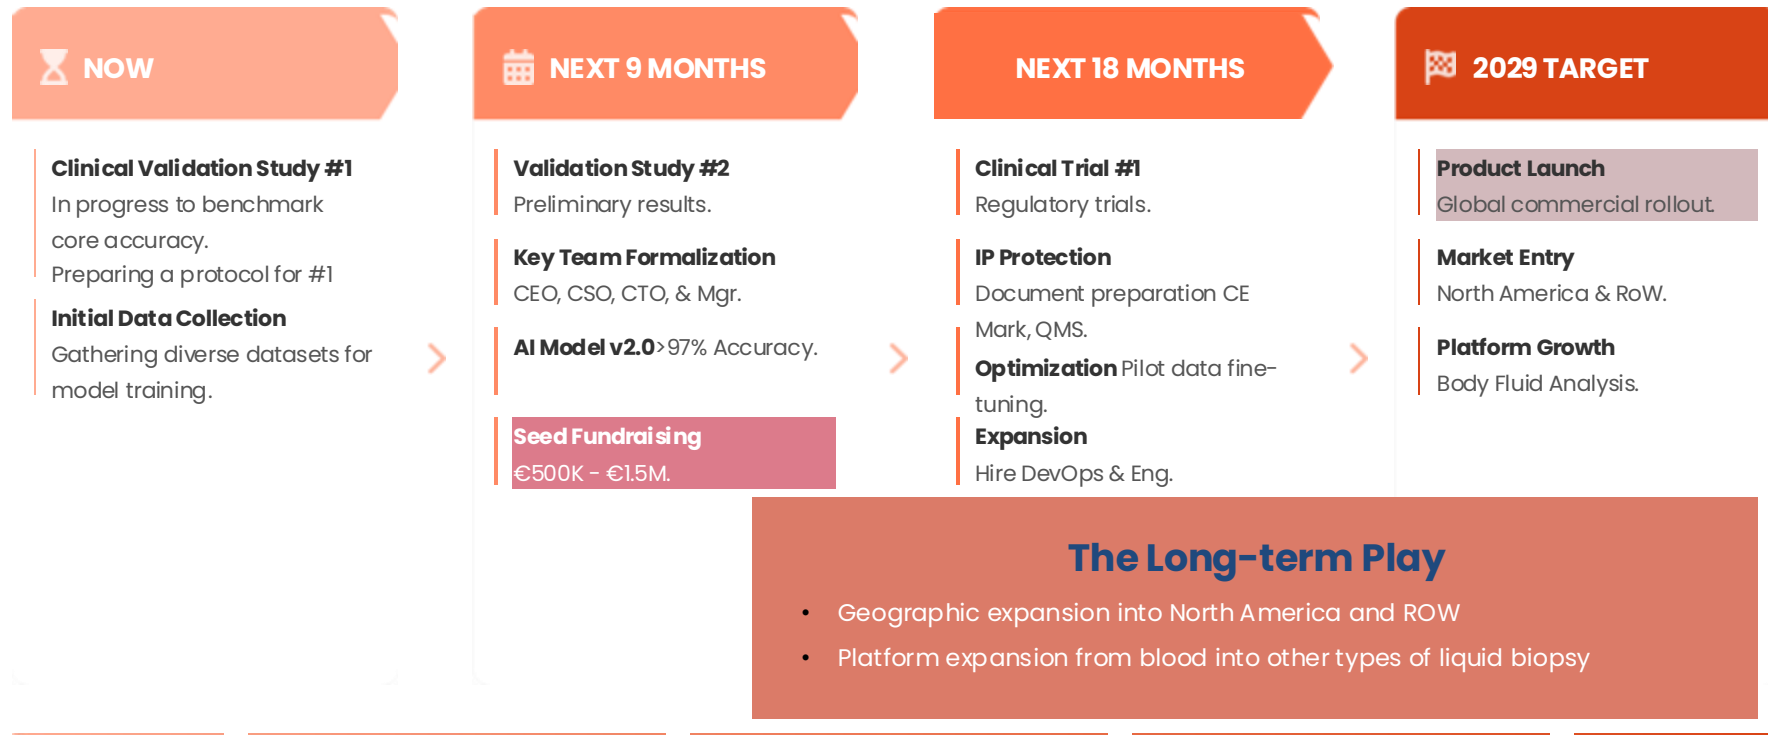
NOW

Clinical Validation Study #1
In progress to benchmark core accuracy.
Preparing a protocol for #1

Initial Data Collection
Gathering diverse datasets for model training.

NEXT 9 MONTHS

Validation Study #2
Preliminary results.

Key Team Formalization
CEO, CSO, CTO, & Mgr.

AI Model v2.0>97% Accuracy.

Seed Fundraising
€500K - €1.5M.

NEXT 18 MONTHS

Clinical Trial #1
Regulatory trials.

IP Protection
Document preparation CE Mark, QMS.

Optimization Pilot data fine-tuning.

Expansion
Hire DevOps & Eng.

2029 TARGET

Product Launch
Global commercial rollout.

Market Entry
North America & RoW.

Platform Growth
Body Fluid Analysis.

The Long-term Play

• Geographic expansion into North America and ROW
• Platform expansion from blood into other types of liquid biopsy